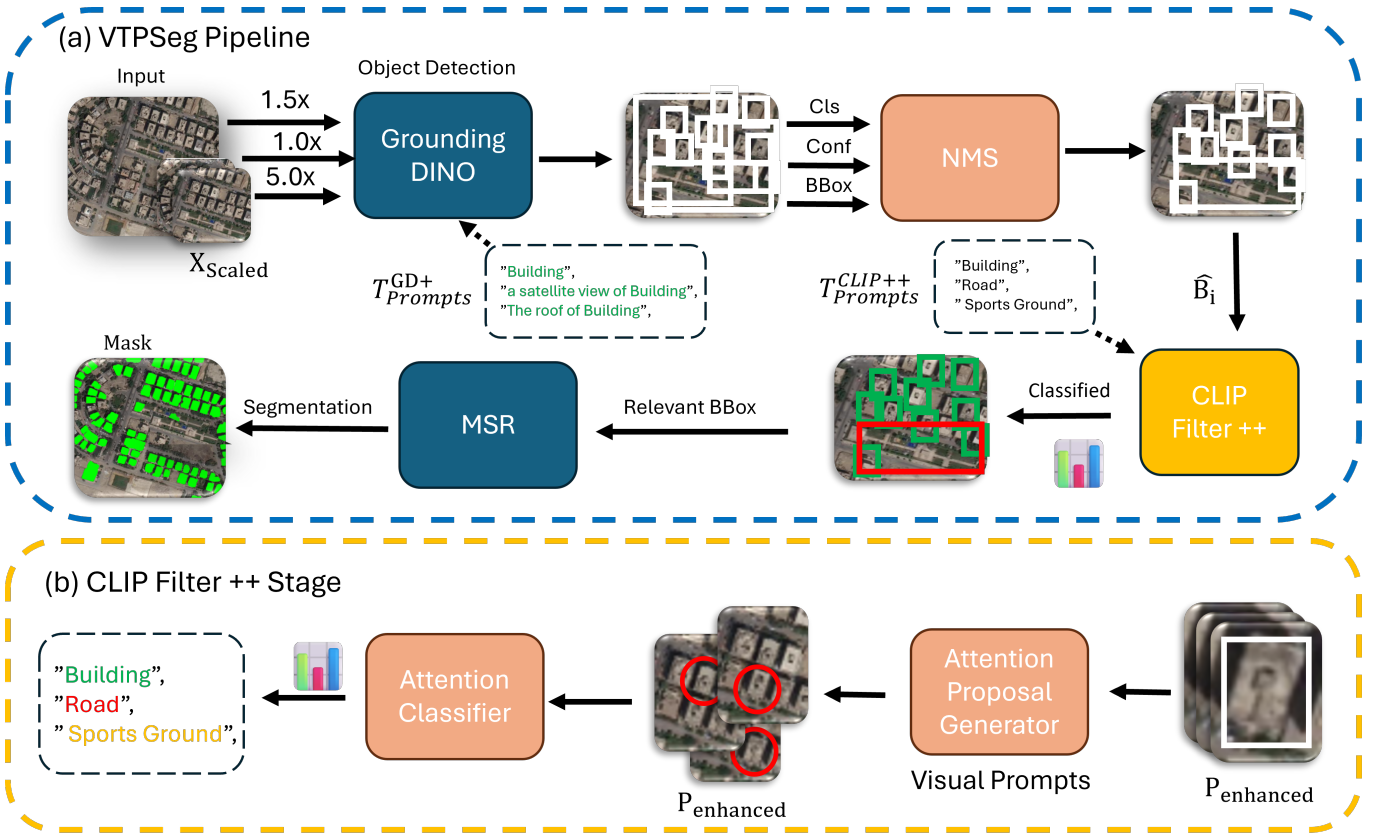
(a) VTPSeg Pipeline

Input

Object Detection

1.5x

1.0x

5.0x

Grounding DINO

$X_{Scaled}$

Cls

Conf

BBox

NMS

$\widehat{B}_i$

$T^{GD+}_{Prompts}$

"Building",
"a satellite view of Building",
"The roof of Building",

$T^{CLIP++}_{Prompts}$

"Building",
"Road",
" Sports Ground",

Mask

Segmentation

MSR

Relevant BBox

Classified

CLIP Filter ++

(b) CLIP Filter ++ Stage

"Building",
"Road",
" Sports Ground",

Attention Classifier

$P_{enhanced}$

Attention Proposal Generator

Visual Prompts

$P_{enhanced}$